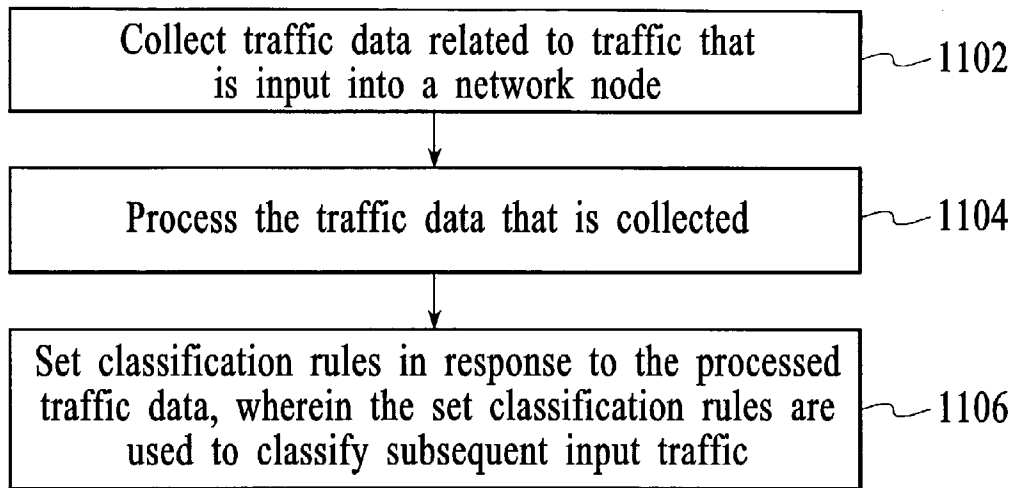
Collect traffic data related to traffic that is input into a network node

1102

Process the traffic data that is collected

1104

Set classification rules in response to the processed traffic data, wherein the set classification rules are used to classify subsequent input traffic

1106